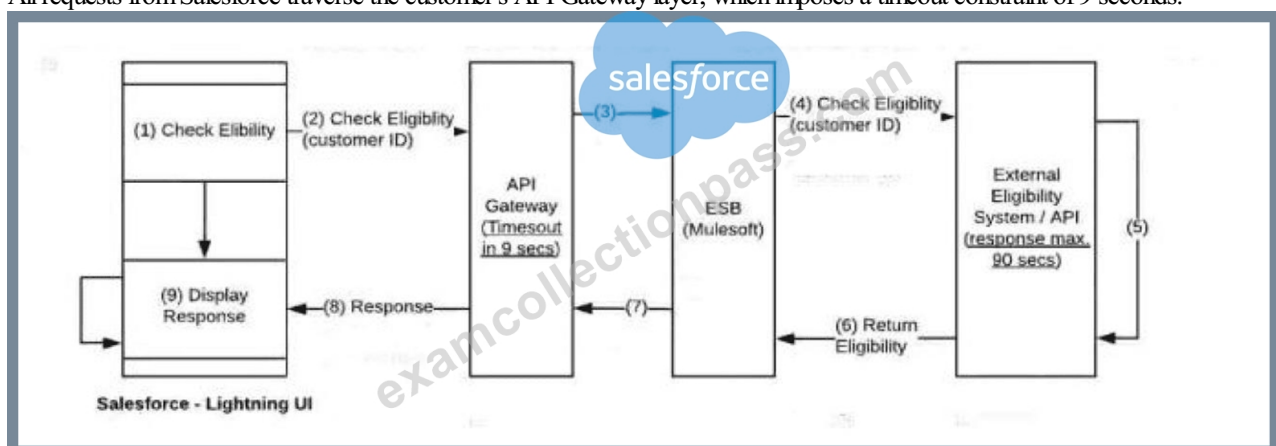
All requests from Salesforce traverse the customer's API Gateway layer, which imposes a timeout constraint of 9 seconds.

salesforce

(1) Check Elibility

(2) Check Eligiblity (customer ID)

(3)

(4) Check Eligiblity (customer ID)

API Gateway (Timesout in 9 secs)

ESB (Mulesoft)

External Eligibility System / API (response max. 90 secs)

(5)

(9) Display Response

(8) Response

(7)

(6) Return Eligibility

Salesforce - Lightning UI

examcollectionpass.com